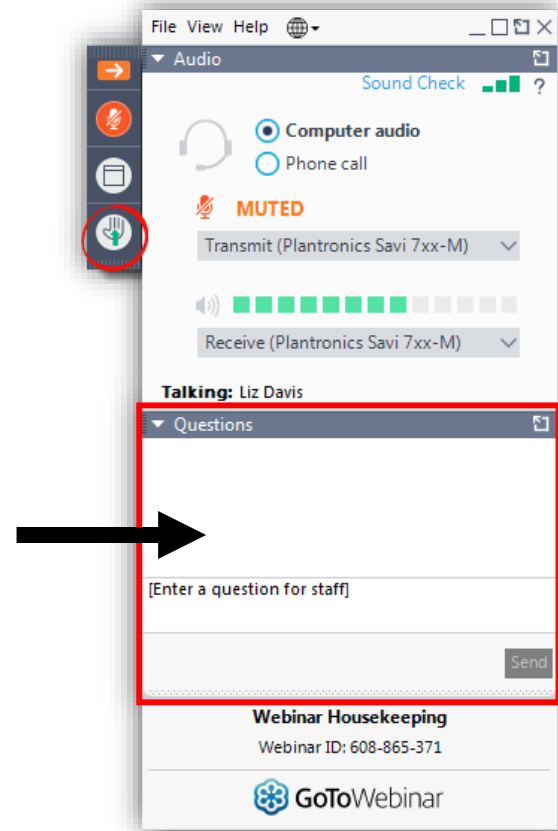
File View Help

Audio

Sound Check ?

Computer audio

Phone call

MUTED

Transmit (Plantronics Savi 7xx-M)

Receive (Plantronics Savi 7xx-M)

Talking: Liz Davis

Questions

[Enter a question for staff]

Send

Webinar Housekeeping

Webinar ID: 608-865-371

GoToWebinar